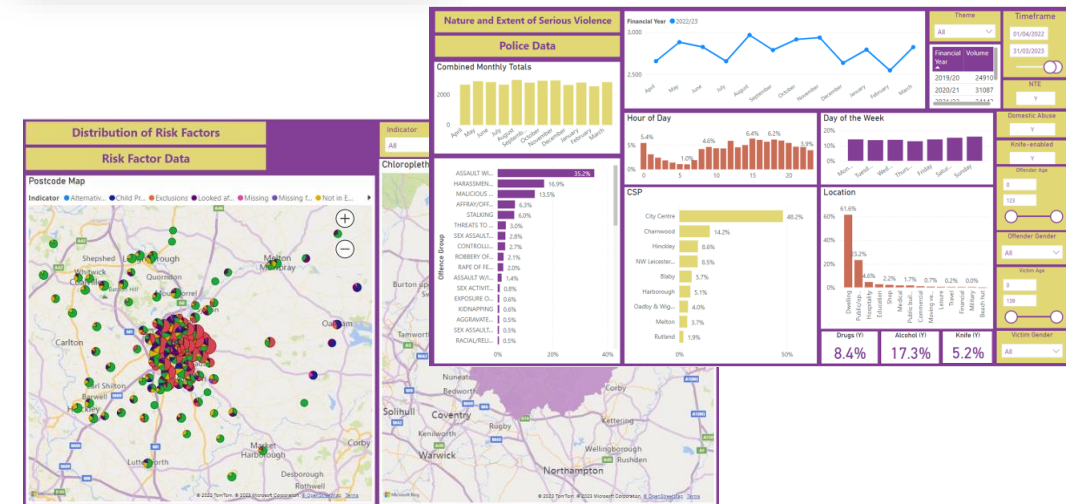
Distribution of Risk Factors

Risk Factor Data

Postcode Map

Indicator ● Alternativ... ● Child Pr... ● Exclusions ● Looked af... ● Missing ● Missing f... ● Not in E...

Shepshed Whitwick Coalville Loughborough Quorndon Melton Mowbray Oakham Carlton Earl Shilton Barwell Hinckley Market Harborough Desborough Corby

© 2022 TomTom, © 2022 Microsoft Corporation, © OpenStreetMap Terms

Indicator

All

Chloropleth

Burton up Tamworth Nuneaton Solihull Coventry Kenilworth Rugby Warwick Kettering Wellingborough Rushden Northampton

Microsoft Bing

© 2022 TomTom, © 2022 Microsoft Corporation, © OpenStreetMap Terms

Nature and Extent of Serious Violence

Police Data

Combined Monthly Totals

2000

0

April May June July August September October November December January February March

Financial Year ● 2022/23

3,000

2,500

April May June July August September October November December January February March

Theme

All

Financial Year Volume

2019/20 24910

2020/21 31087

Timeframe

01/04/2022

31/03/2023

NTE

Y

Domestic Abuse

Y

Knife-enabled

Y

Offender Age

0

123

Offender Gender

All

Victim Age

0

139

Victim Gender

All

Offence Group

ASSAULT WI... 35.2%

HARASSMEN... 16.9%

MALICIOUS ... 13.5%

AFFRAY/OFF... 6.3%

STALKING 6.0%

THREATS TO ... 3.0%

SEX ASSAULT... 2.8%

CONTROLLI... 2.7%

ROBBERY OF... 2.1%

RAPE OF FE... 2.0%

ASSAULT W/I... 1.4%

SEX ACTIVIT... 0.8%

EXPOSURE O... 0.6%

KIDNAPPING 0.6%

AGGRAVATE... 0.5%

SEX ASSAULT... 0.5%

RACIAL/RELI... 0.5%

0% 20% 40%

Hour of Day

5% 0%

5.4% 1.0% 4.6% 6.2% 6.4% 5.5% 3.9%

0 5 10 15 20

Day of the Week

Mon... Tues... Wed... Thur... Friday Satur... Sunday

CSP

City Centre 48.2%

Charnwood 14.2%

Hinckley 8.6%

NW Leicester... 8.5%

Blaby 5.7%

Harborough 5.1%

Oadby & Wig... 4.0%

Melton 3.7%

Rutland 1.9%

0% 50%

Location

60% 40% 20% 0%

61.6% 23.2% 4.6% 2.2% 1.7% 0.7% 0.2% 0.0%

Dwelling Public/Op... Hospitality Education Shop Medical Public bui... Commercial Moving ve... Leisure Travel Financial Military Beach hut

Drugs (Y) 8.4%

Alcohol (Y) 17.3%

Knife (Y) 5.2%